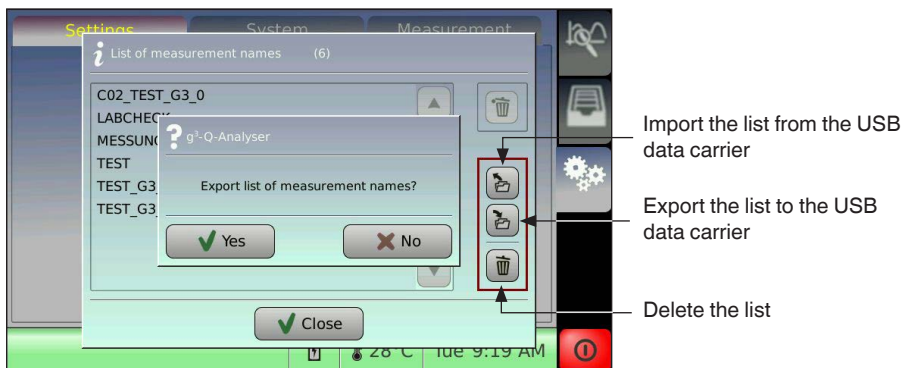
Settings System Measurement

List of measurement names (6)

C02_TEST_G3_0
LABCHECK
MESSUNG
TEST
TEST_G3
TEST_G3

$g^3$-Q-Analyser

Export list of measurement names?

Yes

No

Close

28°C Tue 9:19 AM

Import the list from the USB data carrier

Export the list to the USB data carrier

Delete the list